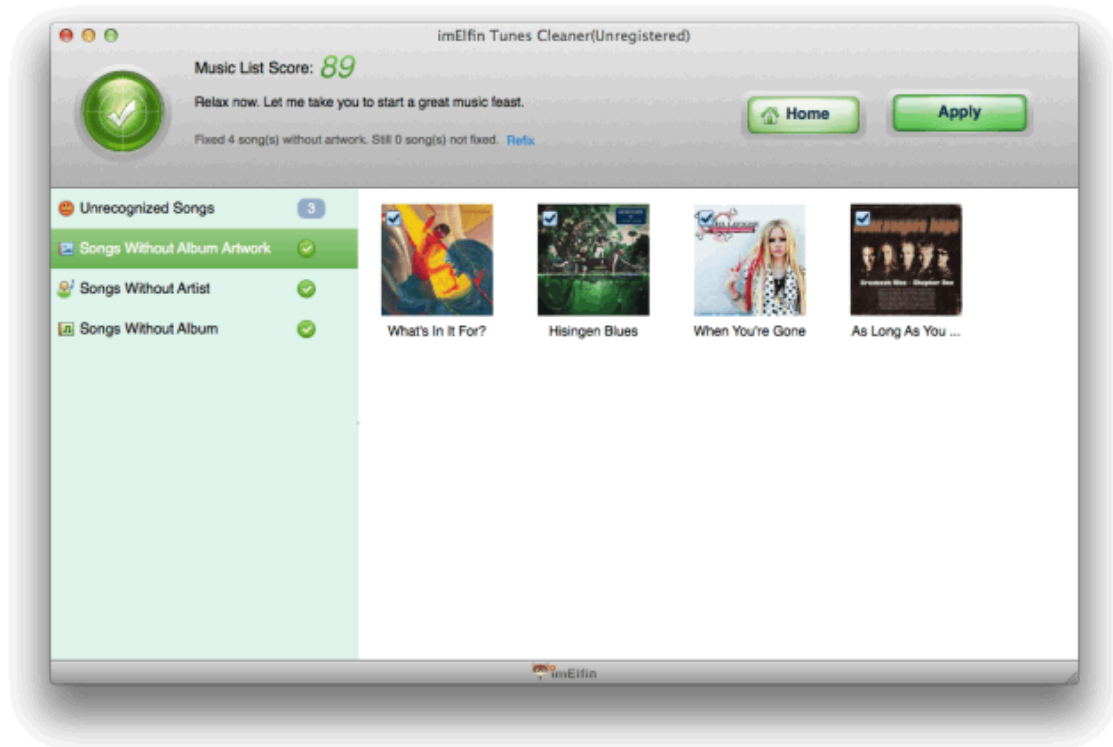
imElfin Tunes Cleaner(Unregistered)

Music List Score: 89

Relax now. Let me take you to start a great music feast.

Fixed 4 song(s) without artwork. Still 0 song(s) not fixed. Refix

Home

Apply

Unrecognized Songs 3

Songs Without Album Artwork

Songs Without Artist

Songs Without Album

What's In It For?

Hisingen Blues

When You're Gone

As Long As You ...

imElfin